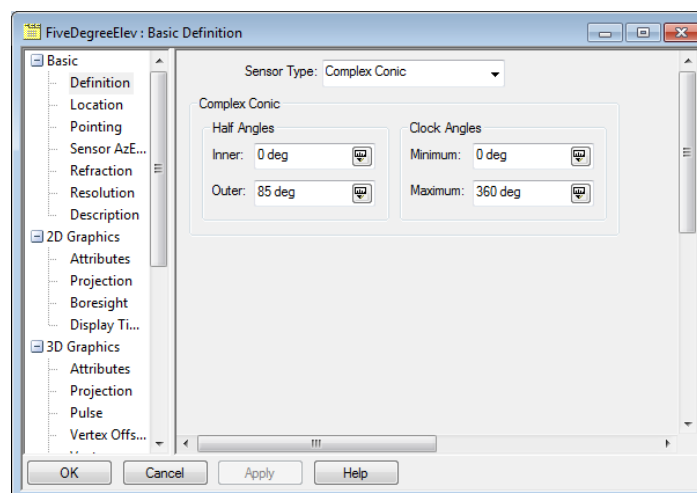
FiveDegreeElev : Basic Definition

Basic
Definition
Location
Pointing
Sensor AzE...
Refraction
Resolution
Description
2D Graphics
Attributes
Projection
Boresight
Display Ti...
3D Graphics
Attributes
Projection
Pulse
Vertex Offs...

Sensor Type: Complex Conic

Complex Conic
Half Angles
Inner: 0 deg
Outer: 85 deg
Clock Angles
Minimum: 0 deg
Maximum: 360 deg

OK Cancel Apply Help